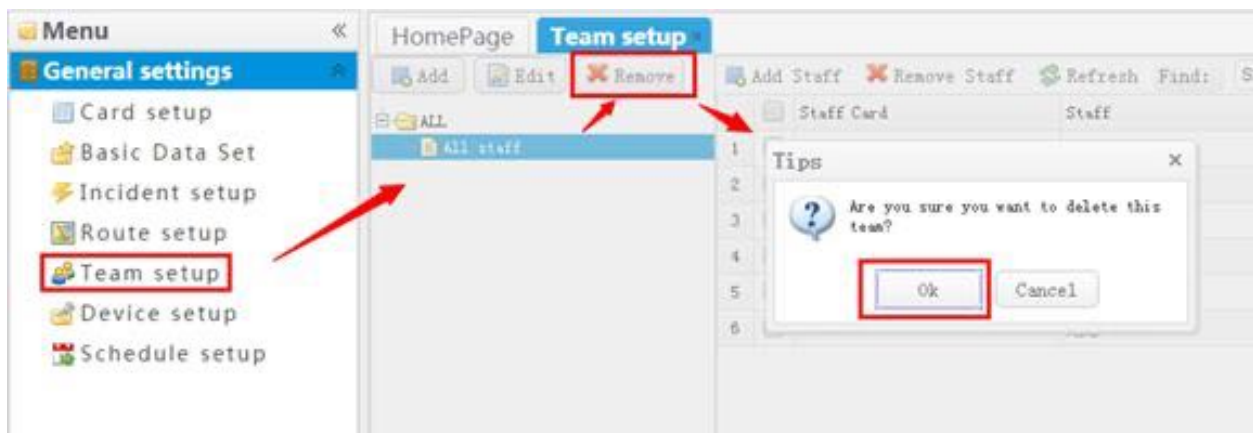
Menu
General settings
Card setup
Basic Data Set
Incident setup
Route setup
Team setup
Device setup
Schedule setup

HomePage
Team setup

Add
Edit
Remove

ALL
All staff

Add Staff
Remove Staff
Refresh
Find:

| | Staff Card | Staff |
|---|---|---|
| 1 | | |
| 2 | | |
| 3 | | |
| 4 | | |
| 5 | | |
| 6 | | |

Tips
×
Are you sure you want to delete this team?
Ok
Cancel